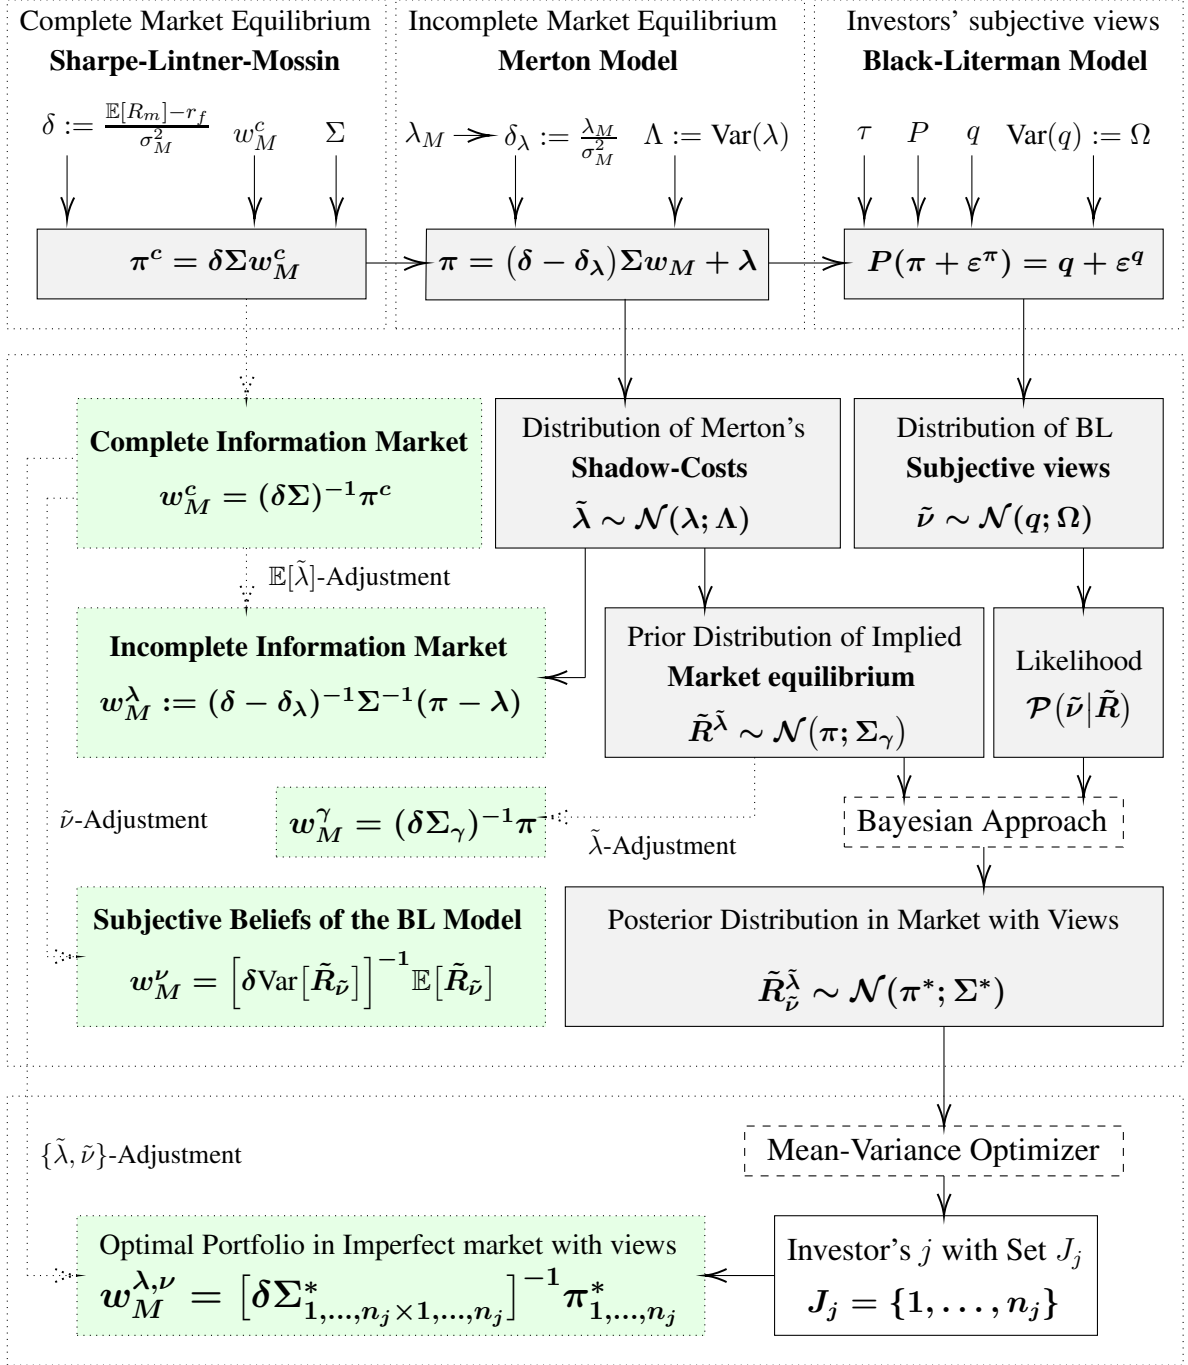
Complete Market Equilibrium
**Sharpe-Lintner-Mossin**

$\delta := \frac{\mathbb{E}[R_m]-r_f}{\sigma_M^2}$ $w_M^c$ $\Sigma$

$\pi^c = \delta\Sigma w_M^c$

Incomplete Market Equilibrium
**Merton Model**

$\lambda_M$ $\delta_\lambda := \frac{\lambda_M}{\sigma_M^2}$ $\Lambda := \text{Var}(\lambda)$

$\pi = (\delta - \delta_\lambda)\Sigma w_M + \lambda$

Investors' subjective views
**Black-Literman Model**

$\tau$ $P$ $q$ $\text{Var}(q) := \Omega$

$P(\pi + \varepsilon^\pi) = q + \varepsilon^q$

**Complete Information Market**
$w_M^c = (\delta\Sigma)^{-1}\pi^c$

Distribution of Merton's
**Shadow-Costs**
$\tilde{\lambda} \sim \mathcal{N}(\lambda; \Lambda)$

Distribution of BL
**Subjective views**
$\tilde{\nu} \sim \mathcal{N}(q; \Omega)$

$\mathbb{E}[\tilde{\lambda}]$-Adjustment

**Incomplete Information Market**
$w_M^\lambda := (\delta - \delta_\lambda)^{-1}\Sigma^{-1}(\pi - \lambda)$

Prior Distribution of Implied
**Market equilibrium**
$\tilde{R}^{\tilde{\lambda}} \sim \mathcal{N}(\pi; \Sigma_\gamma)$

Likelihood
$\mathcal{P}(\tilde{\nu}|\tilde{R})$

$\tilde{\nu}$-Adjustment

$w_M^\gamma = (\delta\Sigma_\gamma)^{-1}\pi$

Bayesian Approach

$\tilde{\lambda}$-Adjustment

**Subjective Beliefs of the BL Model**
$w_M^\nu = \left[\delta\text{Var}[\tilde{R}_{\tilde{\nu}}]\right]^{-1}\mathbb{E}[\tilde{R}_{\tilde{\nu}}]$

Posterior Distribution in Market with Views
$\tilde{R}_{\tilde{\nu}}^{\tilde{\lambda}} \sim \mathcal{N}(\pi^*; \Sigma^*)$

$\{\tilde{\lambda}, \tilde{\nu}\}$-Adjustment

Mean-Variance Optimizer

Optimal Portfolio in Imperfect market with views
$w_M^{\lambda,\nu} = \left[\delta\Sigma^*_{1,\ldots,n_j\times1,\ldots,n_j}\right]^{-1}\pi^*_{1,\ldots,n_j}$

Investor's $j$ with Set $J_j$
$J_j = \{1, \ldots, n_j\}$